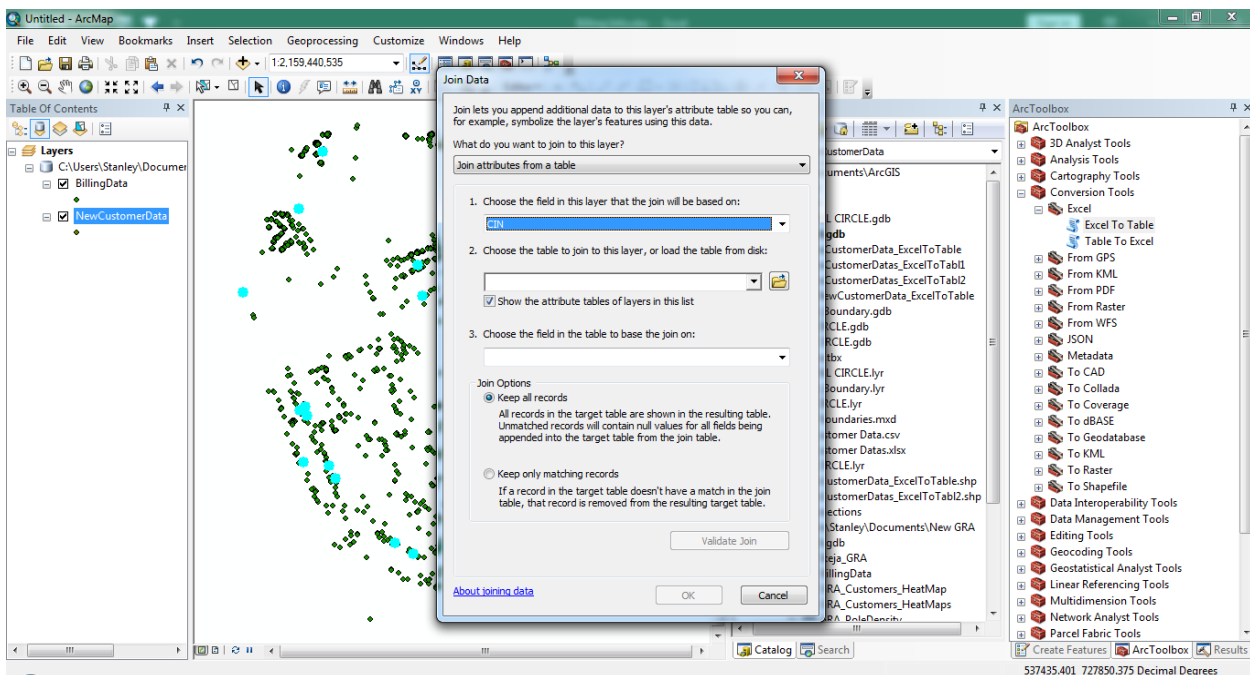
Untitled - ArcMap

File Edit View Bookmarks Insert Selection Geoprocessing Customize Windows Help

1:2,159,440,535

Table Of Contents

Layers
C:\Users\Stanley\Documen
BillingData
NewCustomerData

Join Data

Join lets you append additional data to this layer's attribute table so you can, for example, symbolize the layer's features using this data.

What do you want to join to this layer?

Join attributes from a table

1. Choose the field in this layer that the join will be based on:

CIN

2. Choose the table to join to this layer, or load the table from disk:

Show the attribute tables of layers in this list

3. Choose the field in the table to base the join on:

Join Options

Keep all records

All records in the target table are shown in the resulting table. Unmatched records will contain null values for all fields being appended into the target table from the join table.

Keep only matching records

If a record in the target table doesn't have a match in the join table, that record is removed from the resulting target table.

Validate Join

About joining data

OK Cancel

ustomerData
uments\ArcGIS
L CIRCLE.gdb
gdb
CustomerData_ExcelToTable
CustomerDatas_ExcelToTabl1
CustomerDatas_ExcelToTabl2
ewCustomerData_ExcelToTable
Boundary.gdb
RCLE.gdb
RCLE.gdb
tbx
L CIRCLE.lyr
Boundary.lyr
RCLE.lyr
oundaries.mxd
tomer Data.csv
tomer Datas.xlsx
RCLE.lyr
ustomerData_ExcelToTable.shp
ustomerDatas_ExcelToTabl2.shp
ections
Stanley\Documents\New GRA
gdb
eja_GRA
illingData
RA_Customers_HeatMap
RA_Customers_HeatMaps
RA_PoleDensity

Catalog Search

ArcToolbox

ArcToolbox
3D Analyst Tools
Analysis Tools
Cartography Tools
Conversion Tools
Excel
Excel To Table
Table To Excel
From GPS
From KML
From PDF
From Raster
From WFS
JSON
Metadata
To CAD
To Collada
To Coverage
To dBASE
To Geodatabase
To KML
To Raster
To Shapefile
Data Interoperability Tools
Data Management Tools
Editing Tools
Geocoding Tools
Geostatistical Analyst Tools
Linear Referencing Tools
Multidimension Tools
Network Analyst Tools
Parcel Fabric Tools

Create Features ArcToolbox Results

537435.401 727850.375 Decimal Degrees